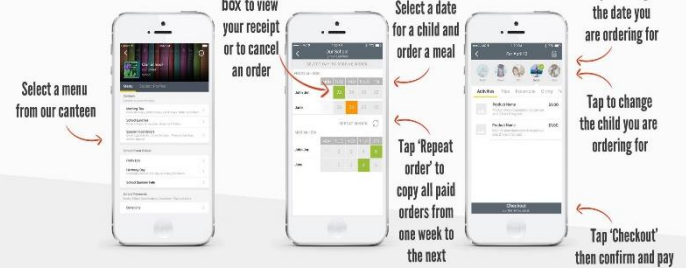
Select a menu from our canteen

box to view your receipt or to cancel an order

Select a date for a child and order a meal

Tap 'Repeat order' to copy all paid orders from one week to the next

the date you are ordering for

Tap to change the child you are ordering for

Tap 'Checkout' then confirm and pay

Checkout